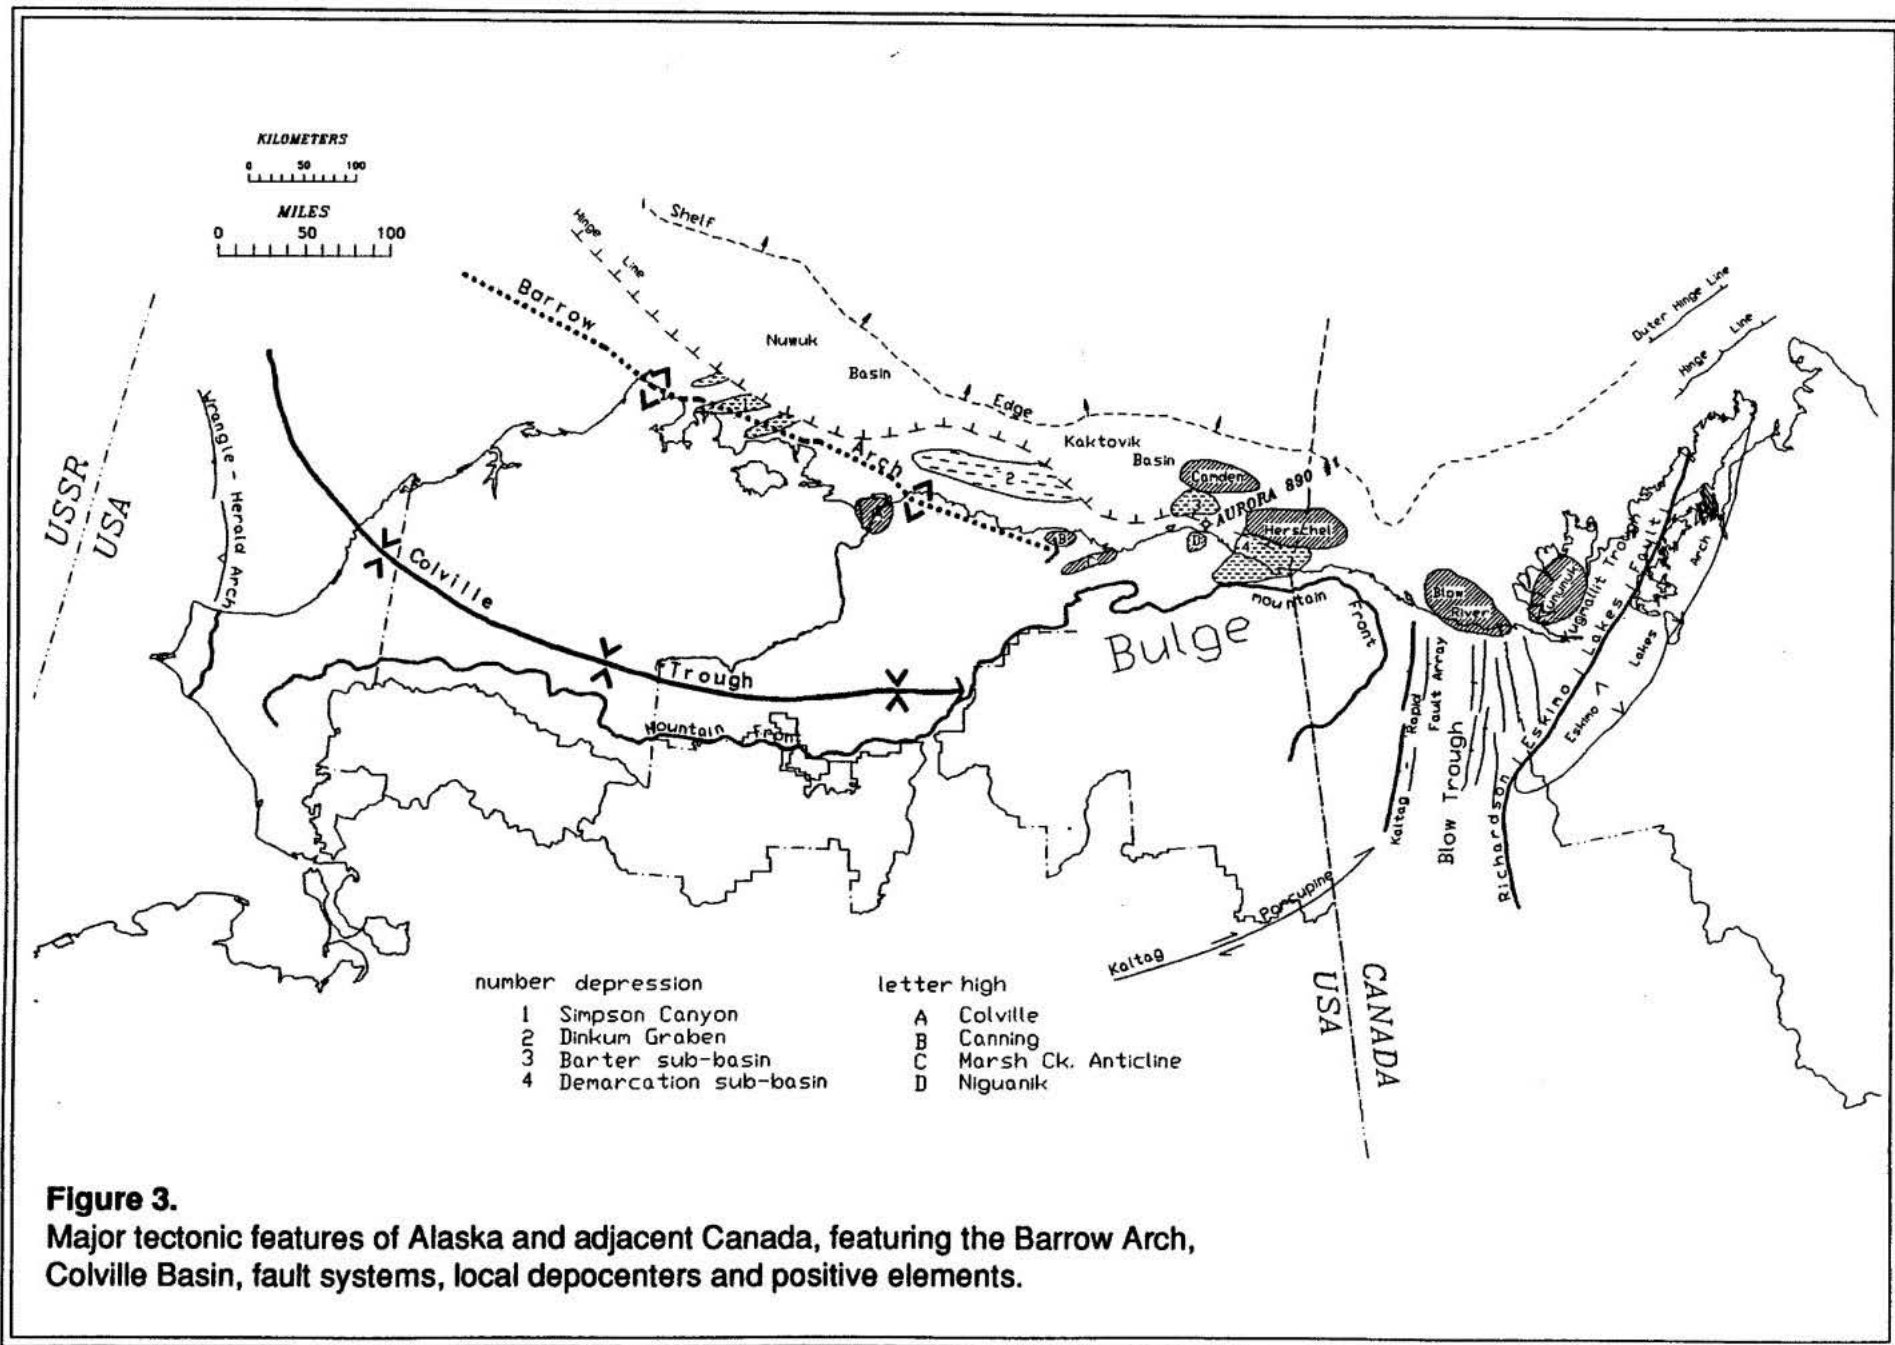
KILOMETERS
0 50 100

MILES
0 50 100

USSR
USA

Wrangle - Herald Arch

Hinge Line

Shelf

Barrow

Nuwuk

Basin

Edge

Arch

Kaktovik

Basin

2

1

B

C

3

D

Camden

AURORA 890

Herschel

4

A

Colville

Trough

Mountain Front

Bulge

Mountain

Front

Blow River

Outer Hinge Line

Hinge Line

Kugmallit Trough

Eskimo Lakes Fault

Arch

Eskimo Lakes

Rapid Fault Array

Kaltag

Blow Trough

Richardson

Porcupine

Kaltag

USA

CANADA

number depression
1 Simpson Canyon
2 Dinkum Graben
3 Barter sub-basin
4 Demarcation sub-basin

letter high
A Colville
B Canning
C Marsh Ck. Anticline
D Niguanik

Figure 3.
Major tectonic features of Alaska and adjacent Canada, featuring the Barrow Arch, Colville Basin, fault systems, local depocenters and positive elements.